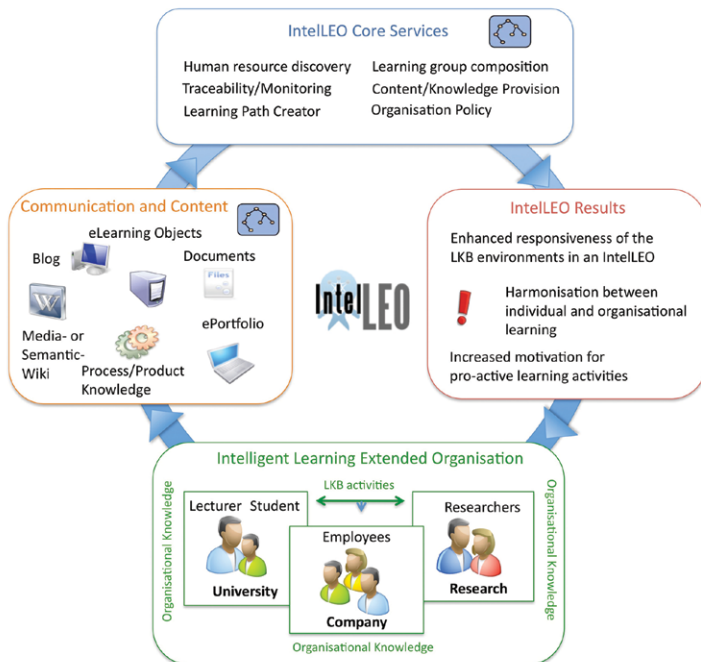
IntelLEO Core Services

Human resource discovery
Traceability/Monitoring
Learning Path Creator
Learning group composition
Content/Knowledge Provision
Organisation Policy

Communication and Content

eLearning Objects
Blog
Documents
Files
Media- or Semantic-Wiki
ePortfolio
Process/Product Knowledge

IntelLEO

IntelLEO Results

Enhanced responsiveness of the LKB environments in an IntelLEO

Harmonisation between individual and organisational learning

Increased motivation for pro-active learning activities

Intelligent Learning Extended Organisation

LKB activities
Lecturer Student
University
Employees
Company
Researchers
Research
Organisational Knowledge
Organisational Knowledge
Organisational Knowledge